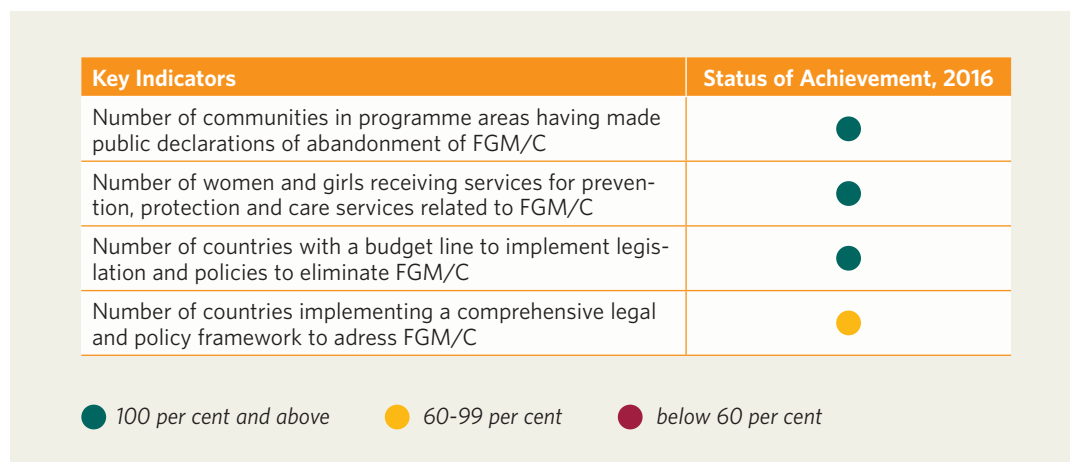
| Key Indicators | Status of Achievement, 2016 |
|---|---|
| Number of communities in programme areas having made public declarations of abandonment of FGM/C | |
| Number of women and girls receiving services for prevention, protection and care services related to FGM/C | |
| Number of countries with a budget line to implement legislation and policies to eliminate FGM/C | |
| Number of countries implementing a comprehensive legal and policy framework to adress FGM/C | |

100 per cent and above 60-99 per cent below 60 per cent